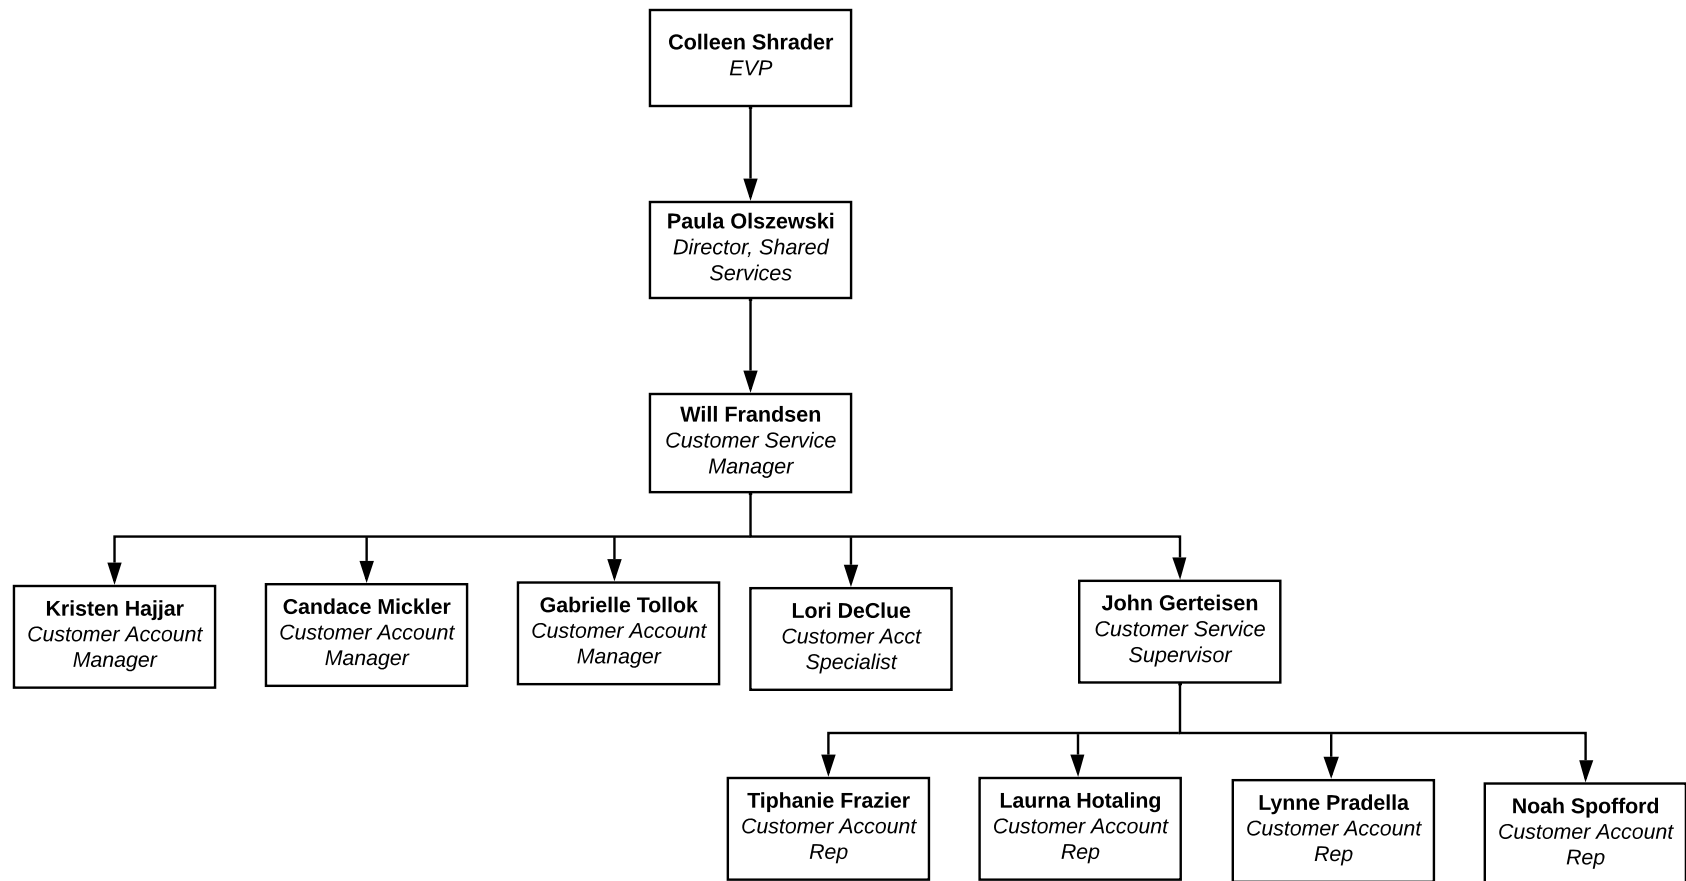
**Colleen Shrader**
*EVP*

**Paula Olszewski**
*Director, Shared Services*

**Will Frandsen**
*Customer Service Manager*

**Kristen Hajjar**
*Customer Account Manager*

**Candace Mickler**
*Customer Account Manager*

**Gabrielle Tollok**
*Customer Account Manager*

**Lori DeClue**
*Customer Acct Specialist*

**John Gerteisen**
*Customer Service Supervisor*

**Tiphanie Frazier**
*Customer Account Rep*

**Laurna Hotaling**
*Customer Account Rep*

**Lynne Pradella**
*Customer Account Rep*

**Noah Spofford**
*Customer Account Rep*